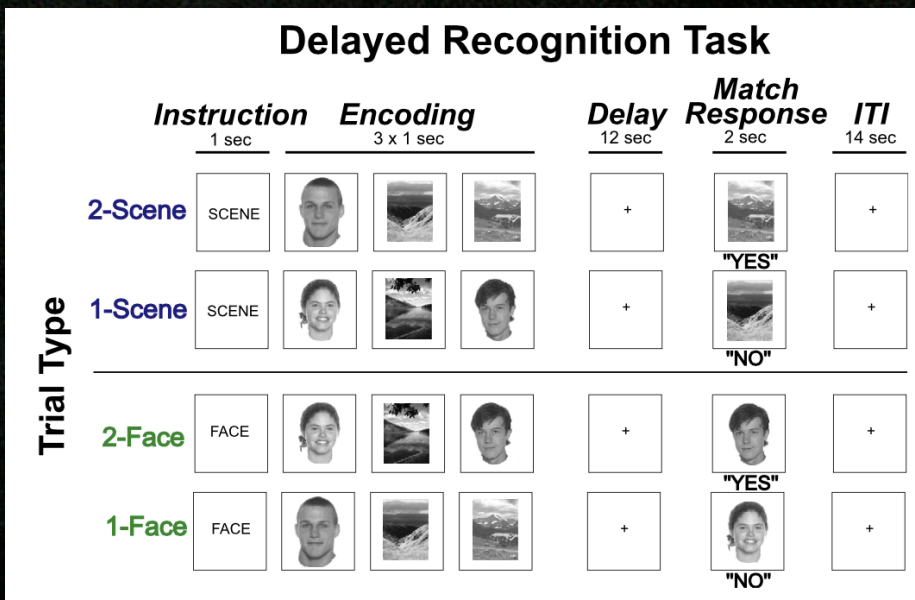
Delayed Recognition Task

| | Instruction 1 sec | Encoding 3 x 1 sec | Delay 12 sec | Match Response 2 sec | ITI 14 sec |
|---|---|---|---|---|---|
| 2-Scene | SCENE | | + | "YES" | + |
| 1-Scene | SCENE | | + | "NO" | + |
| 2-Face | FACE | | + | "YES" | + |
| 1-Face | FACE | | + | "NO" | + |

Trial Type